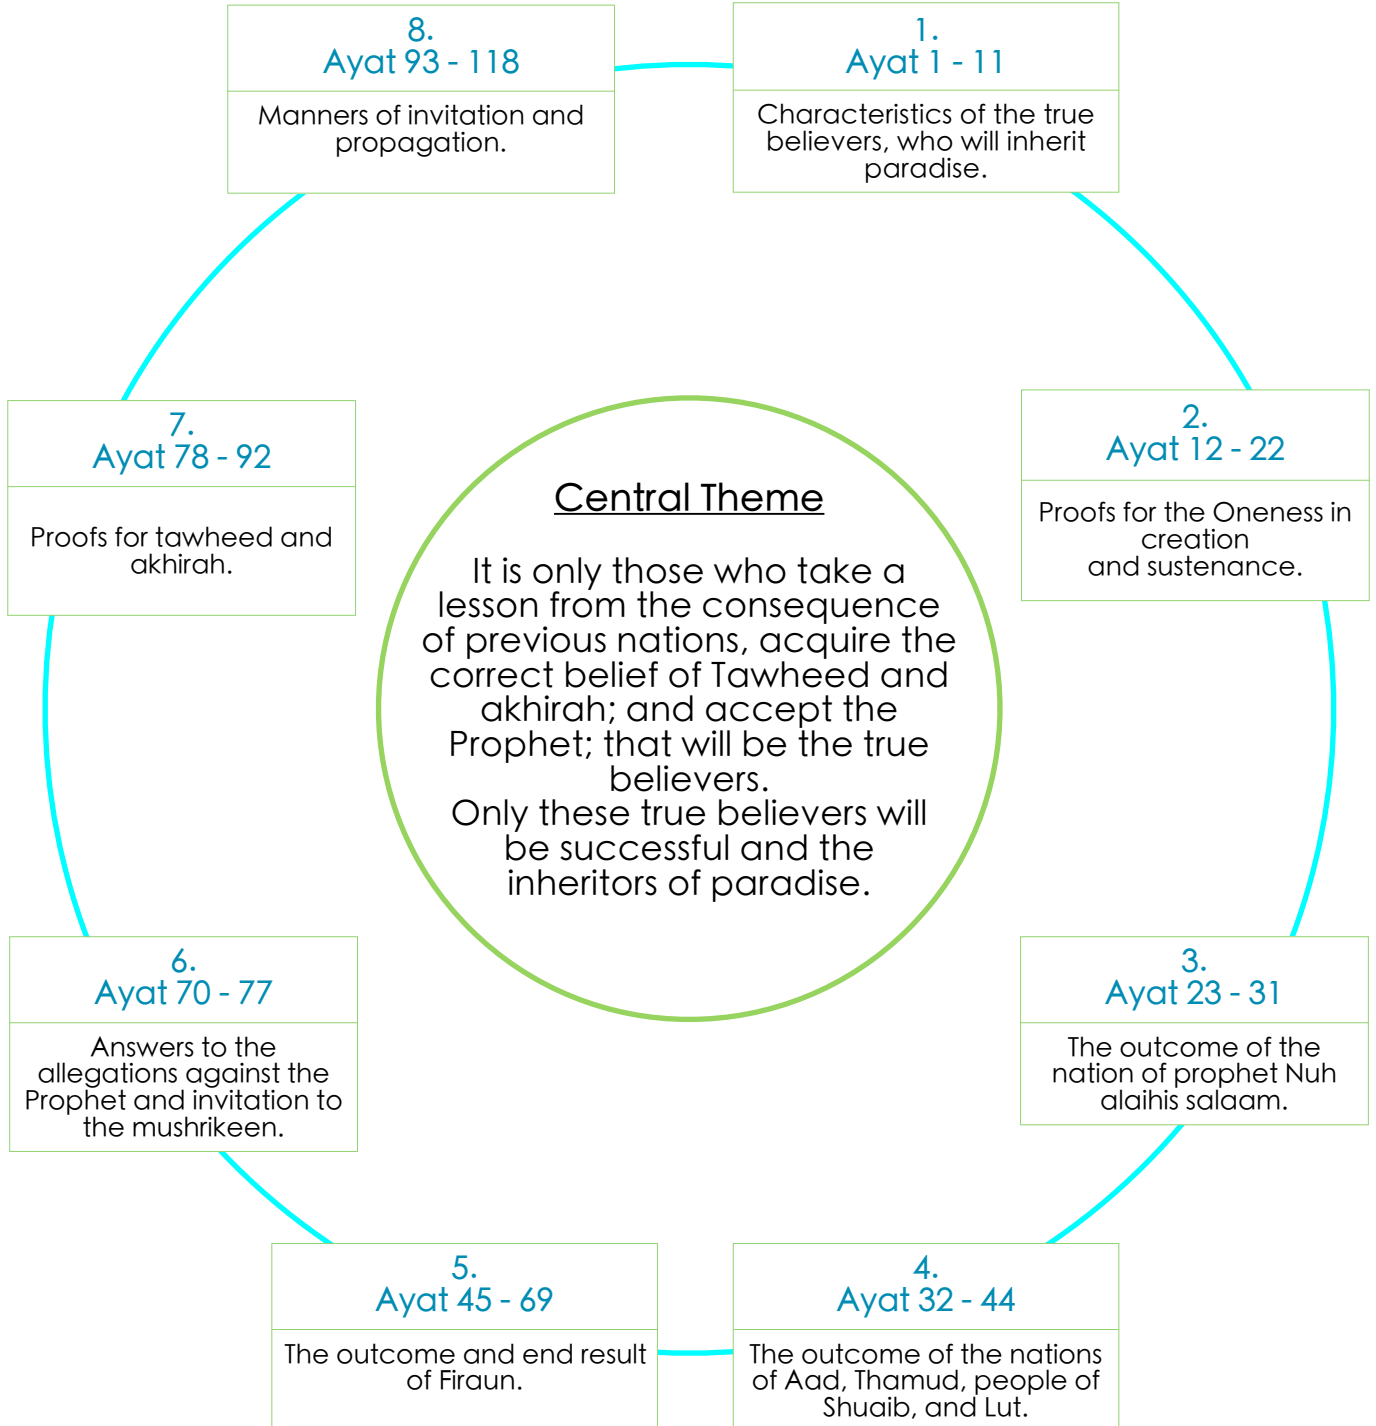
Central Theme

It is only those who take a lesson from the consequence of previous nations, acquire the correct belief of Tawheed and akhirah; and accept the Prophet; that will be the true believers.
Only these true believers will be successful and the inheritors of paradise.

1.
Ayat 1 - 11

Characteristics of the true believers, who will inherit paradise.

2.
Ayat 12 - 22

Proofs for the Oneness in creation and sustenance.

3.
Ayat 23 - 31

The outcome of the nation of prophet Nuh alaihis salaam.

4.
Ayat 32 - 44

The outcome of the nations of Aad, Thamud, people of Shuaib, and Lut.

5.
Ayat 45 - 69

The outcome and end result of Firaun.

6.
Ayat 70 - 77

Answers to the allegations against the Prophet and invitation to the mushrikeen.

7.
Ayat 78 - 92

Proofs for tawheed and akhirah.

8.
Ayat 93 - 118

Manners of invitation and propagation.